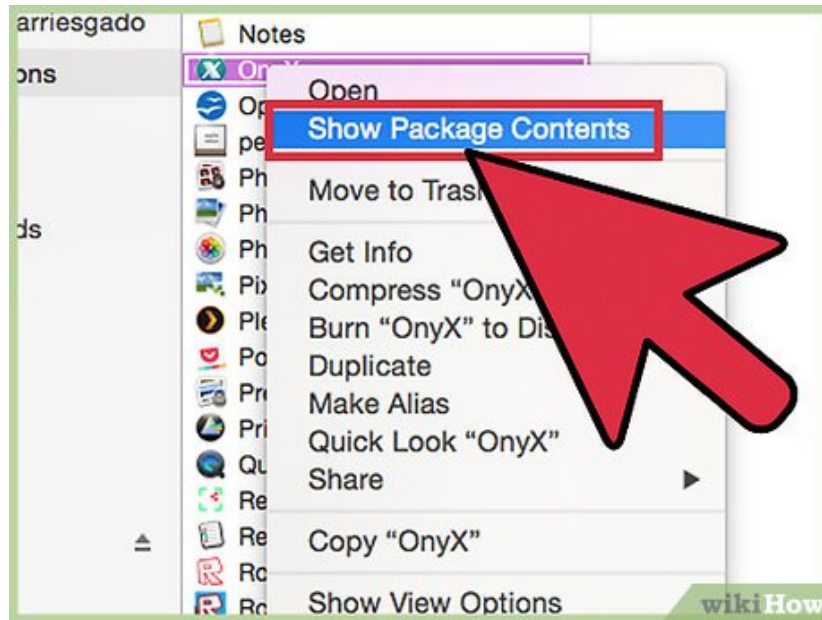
arriesgado
ons
ds

Notes
On
Op
pe
Ph
Ph
Ph
Pix
Ple
Po
Pr
Pri
Qu
Re
Re
Ro
Ro

Open
Show Package Contents
Move to Tras
Get Info
Compress "OnyX
Burn "OnyX" to Dis
Duplicate
Make Alias
Quick Look "OnyX"
Share
Copy "OnyX"
Show View Options

wikiHow